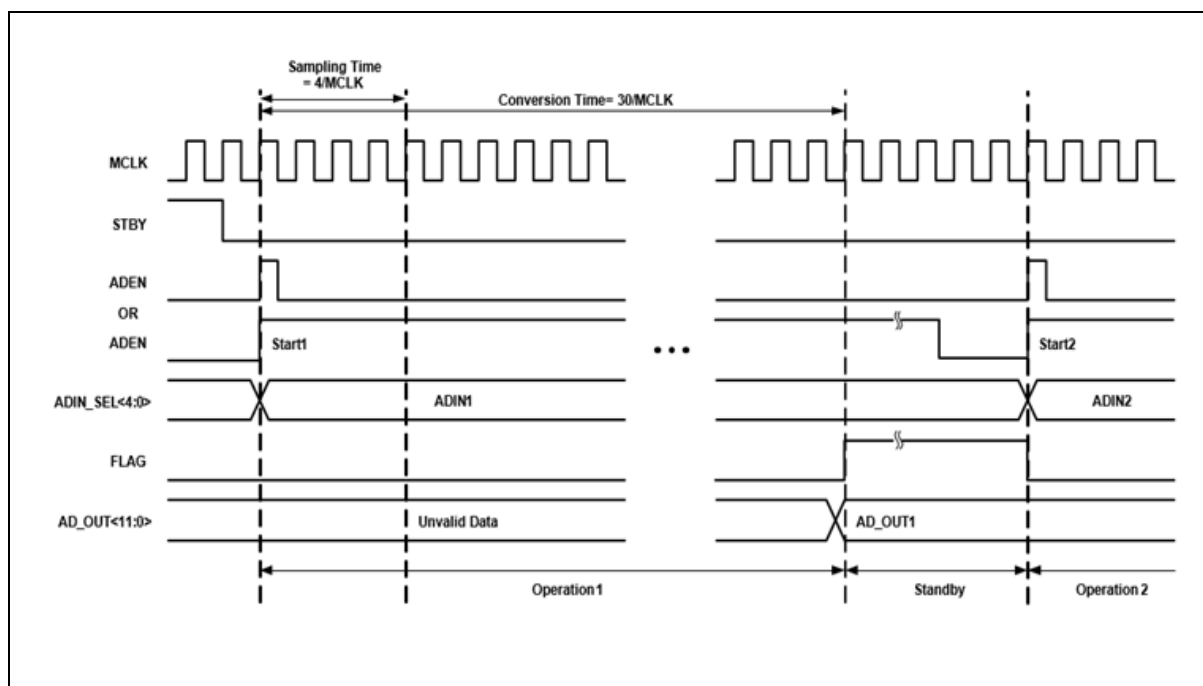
Sampling Time = 4/MCLK

Conversion Time= 30/MCLK

MCLK

STBY

ADEN

OR

ADEN

Start1

...

Start2

ADIN_SEL<4:0>

ADIN1

ADIN2

FLAG

AD_OUT<11:0>

Unvalid Data

AD_OUT1

Operation 1

Standby

Operation 2